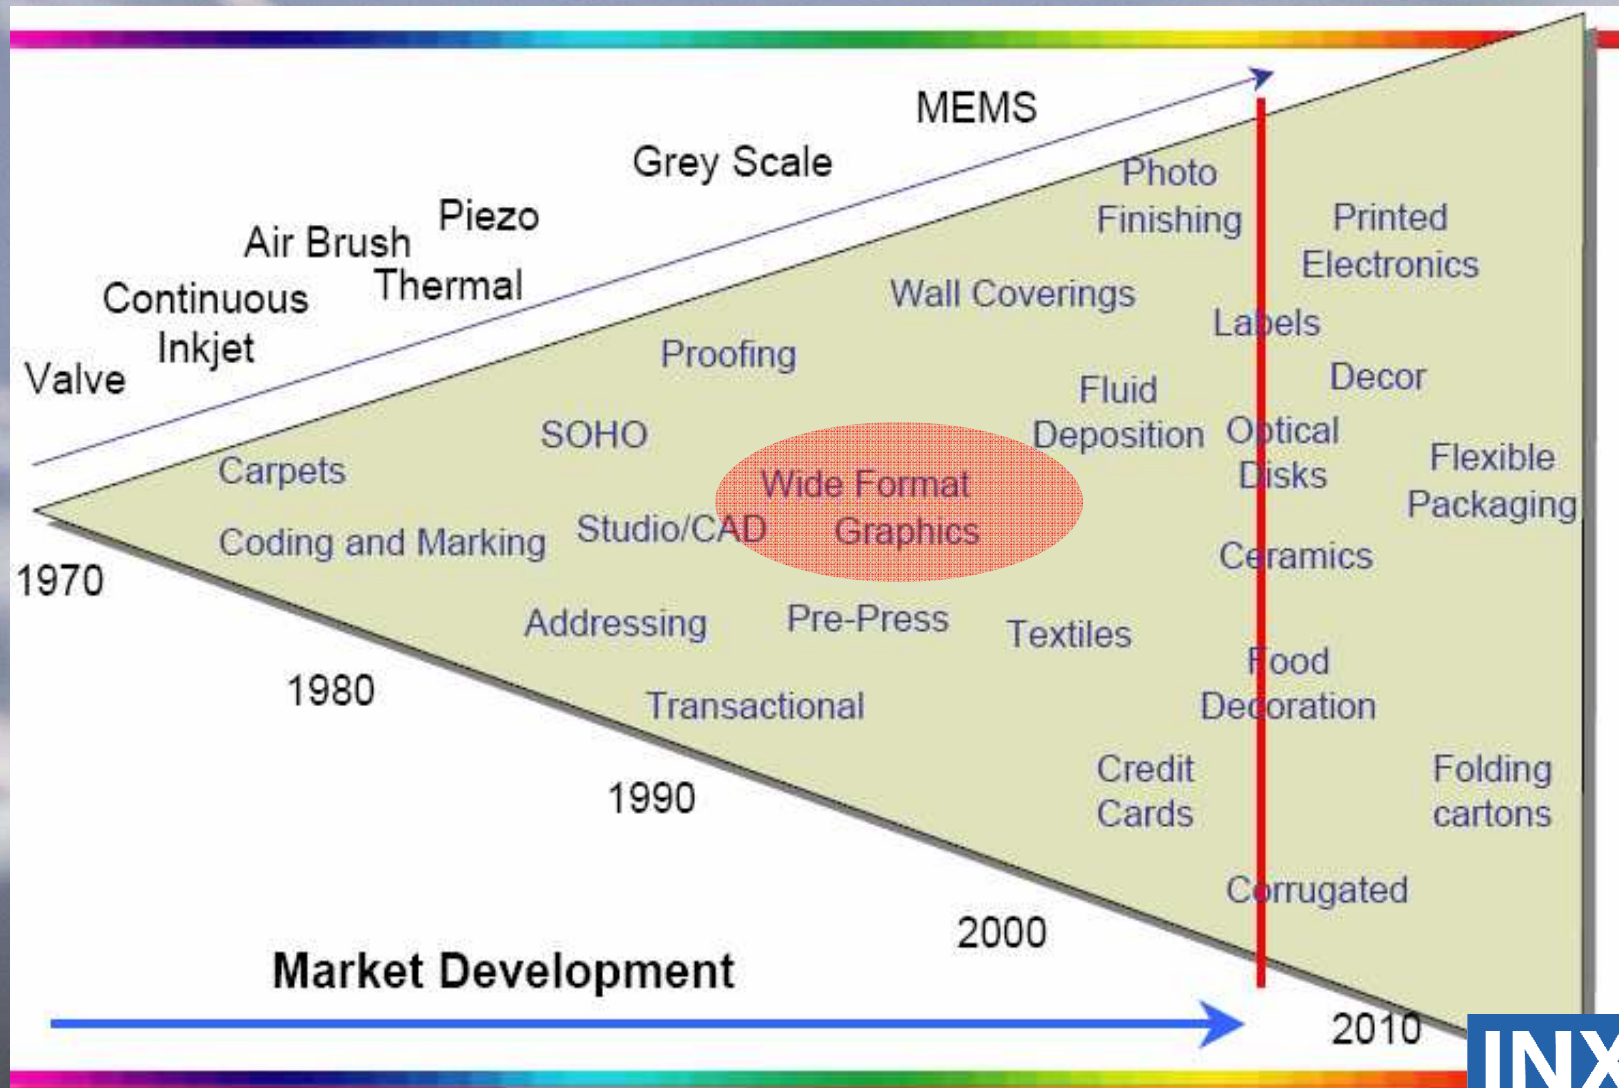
MEMS

Grey Scale

Piezo

Air Brush

Thermal

Continuous Inkjet

Valve

Photo Finishing

Printed Electronics

Wall Coverings

Labels

Proofing

Decor

Fluid Deposition

Optical Disks

SOHO

Flexible Packaging

Carpets

Wide Format Graphics

Coding and Marking

Studio/CAD

Ceramics

1970

Addressing

Pre-Press

Textiles

Food Decoration

1980

Transactional

Credit Cards

Folding cartons

1990

Corrugated

2000

Market Development

2010

INX